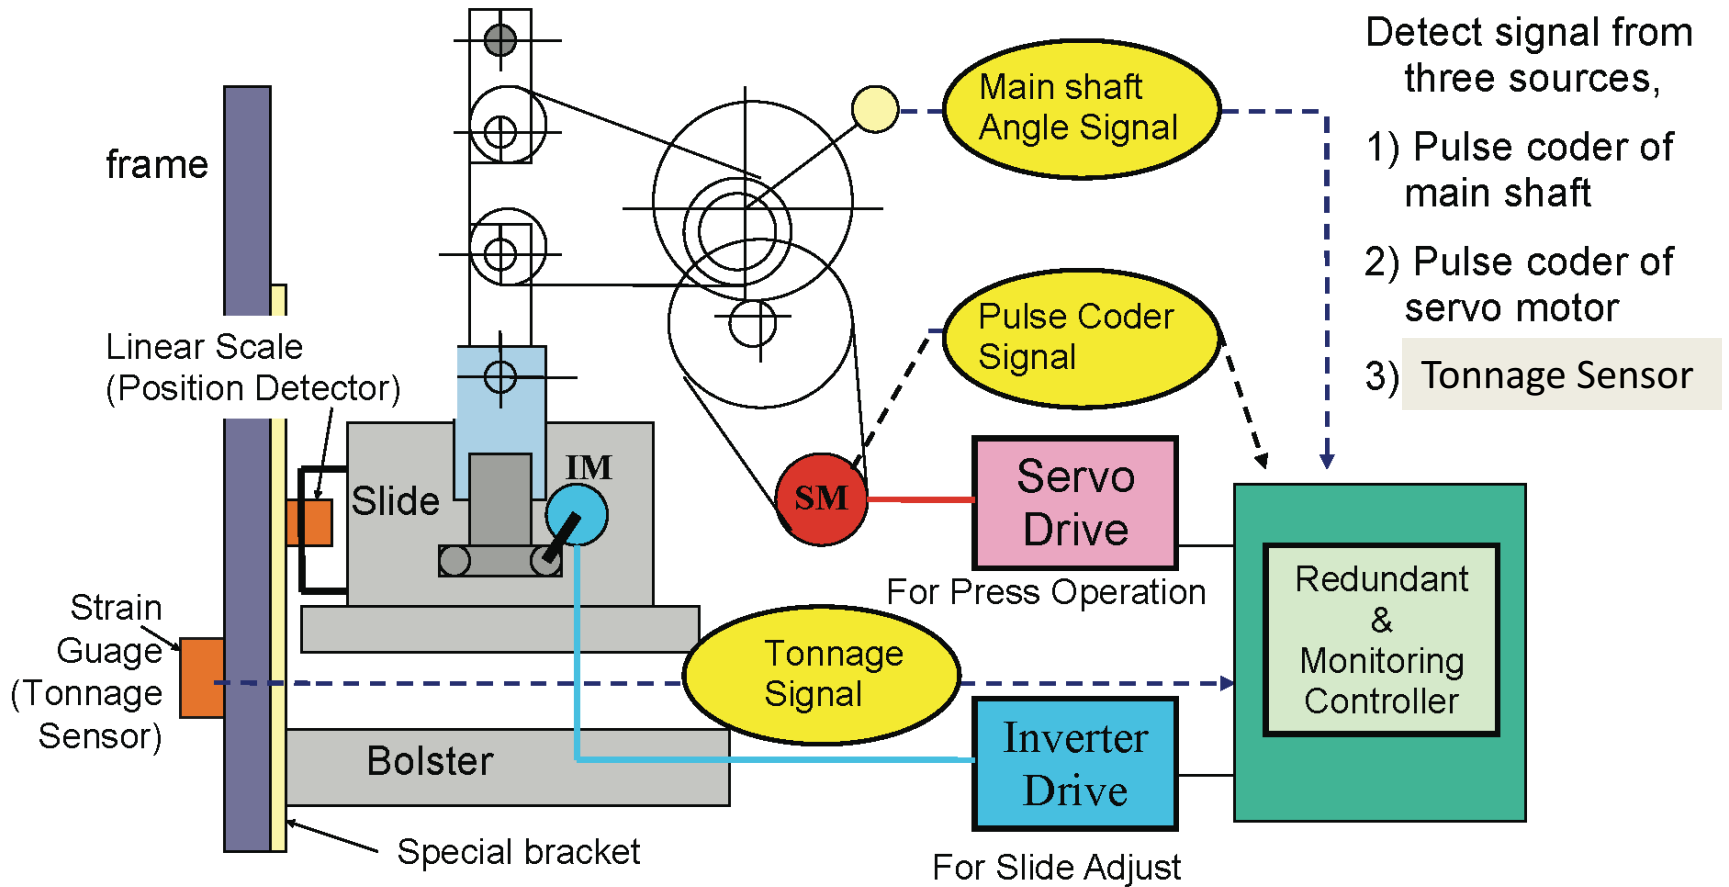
frame

Main shaft Angle Signal

Detect signal from three sources,

1) Pulse coder of main shaft

2) Pulse coder of servo motor

3) Tonnage Sensor

Linear Scale (Position Detector)

Pulse Coder Signal

Slide

IM

SM

Servo Drive

For Press Operation

Strain Guage (Tonnage Sensor)

Tonnage Signal

Redundant & Monitoring Controller

Bolster

Inverter Drive

Special bracket

For Slide Adjust